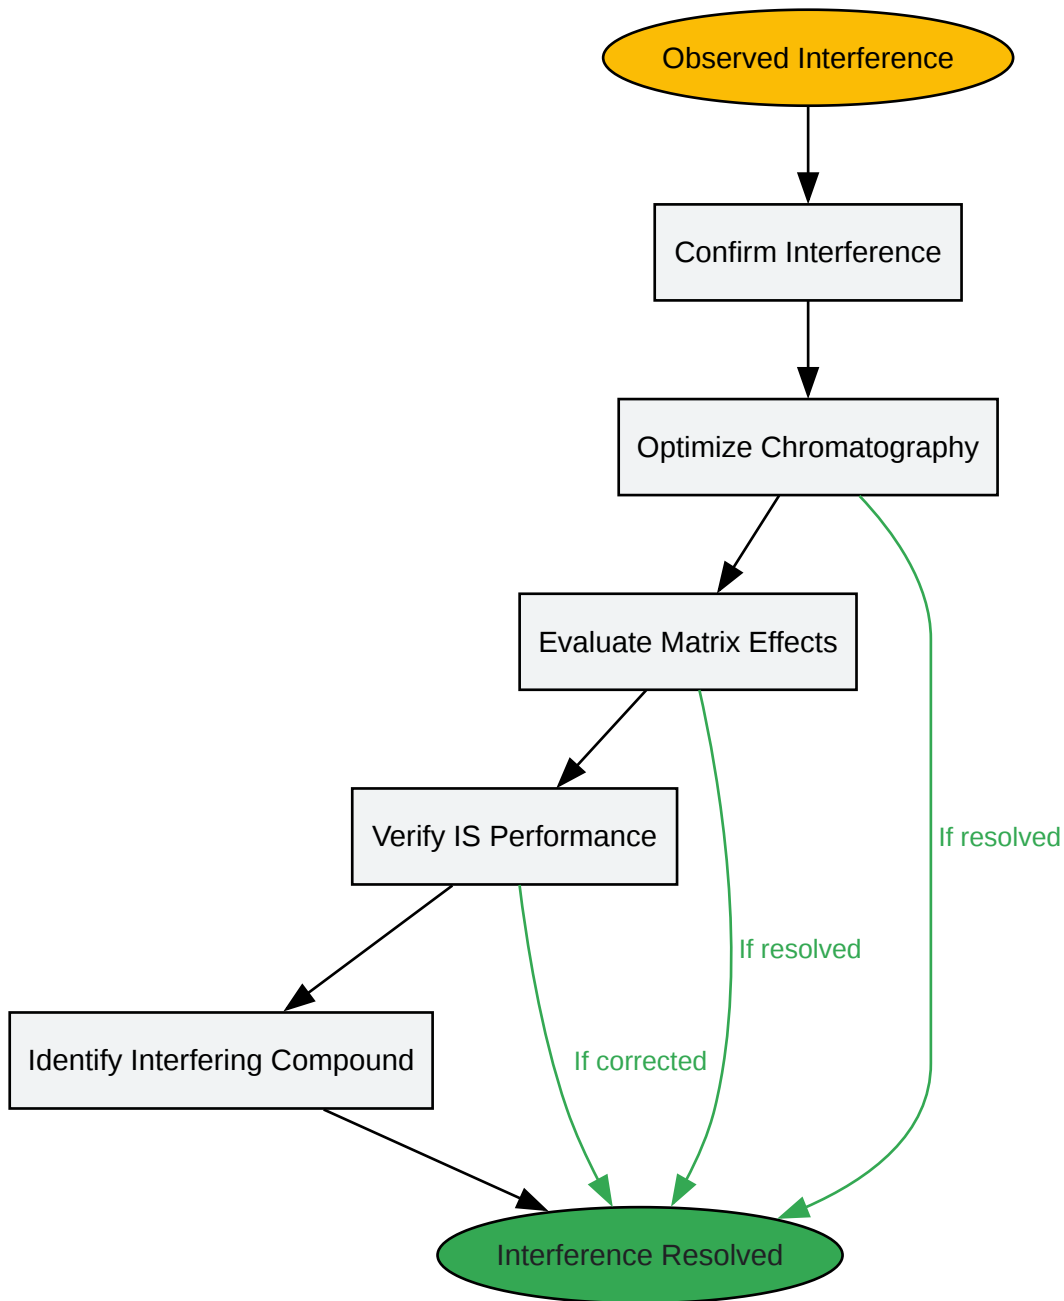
Observed Interference

Confirm Interference

Optimize Chromatography

Evaluate Matrix Effects

If resolved

Verify IS Performance

If resolved

Identify Interfering Compound

If corrected

Interference Resolved